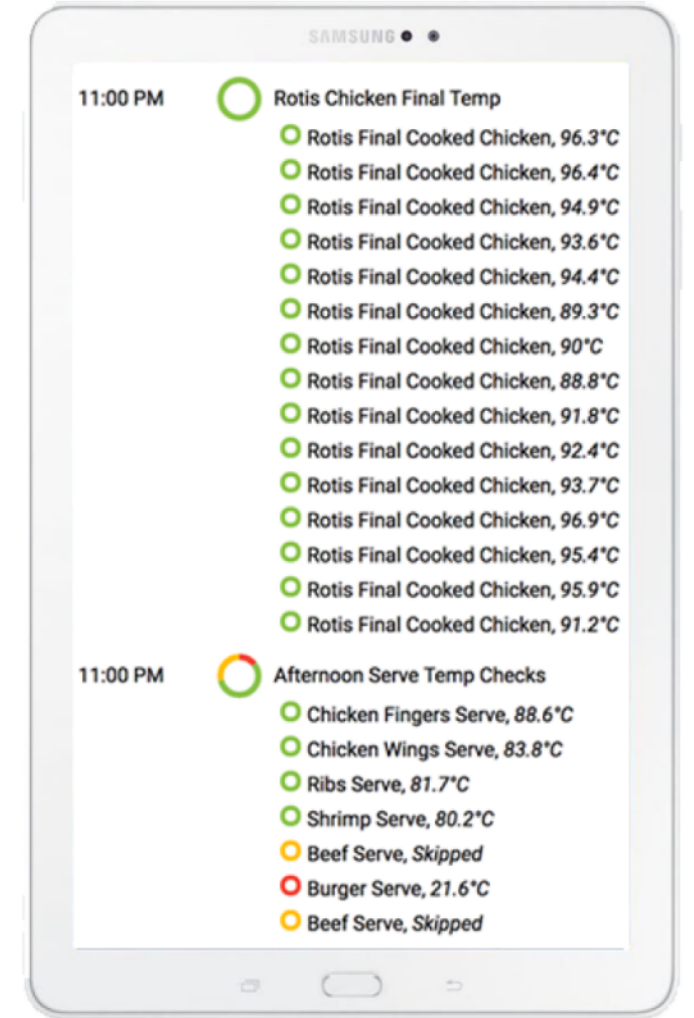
SAMSUNG

11:00 PM Rotis Chicken Final Temp

Rotis Final Cooked Chicken, *96.3°C*
Rotis Final Cooked Chicken, *96.4°C*
Rotis Final Cooked Chicken, *94.9°C*
Rotis Final Cooked Chicken, *93.6°C*
Rotis Final Cooked Chicken, *94.4°C*
Rotis Final Cooked Chicken, *89.3°C*
Rotis Final Cooked Chicken, *90°C*
Rotis Final Cooked Chicken, *88.8°C*
Rotis Final Cooked Chicken, *91.8°C*
Rotis Final Cooked Chicken, *92.4°C*
Rotis Final Cooked Chicken, *93.7°C*
Rotis Final Cooked Chicken, *96.9°C*
Rotis Final Cooked Chicken, *95.4°C*
Rotis Final Cooked Chicken, *95.9°C*
Rotis Final Cooked Chicken, *91.2°C*

11:00 PM Afternoon Serve Temp Checks

Chicken Fingers Serve, *88.6°C*
Chicken Wings Serve, *83.8°C*
Ribs Serve, *81.7°C*
Shrimp Serve, *80.2°C*
Beef Serve, *Skipped*
Burger Serve, *21.6°C*
Beef Serve, *Skipped*